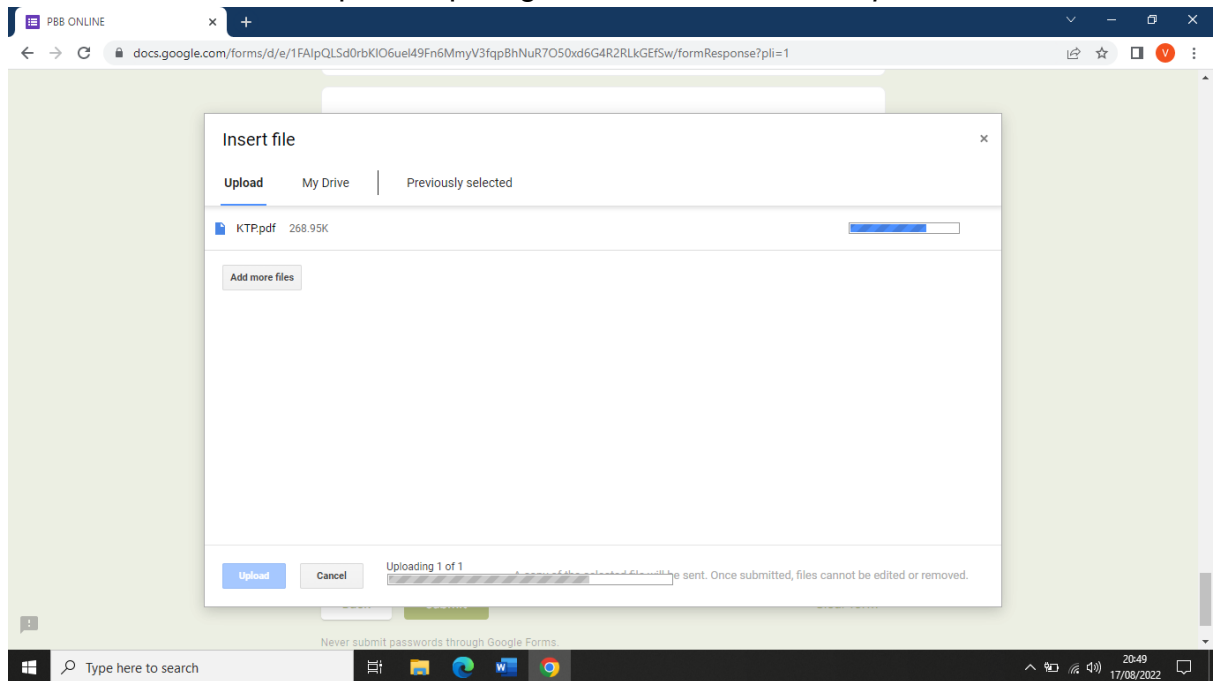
PBB ONLINE

docs.google.com/forms/d/e/1FAIpQLSd0rbKlO6uel49Fn6MmyV3fqpBhNuR7O50xd6G4R2RLkGEfSw/formResponse?pli=1

Insert file

Upload My Drive Previously selected

KTP.pdf 268.95K

Add more files

Upload Cancel

Uploading 1 of 1

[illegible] be sent. Once submitted, files cannot be edited or removed.

Never submit passwords through Google Forms.

Type here to search

20:49
17/08/2022